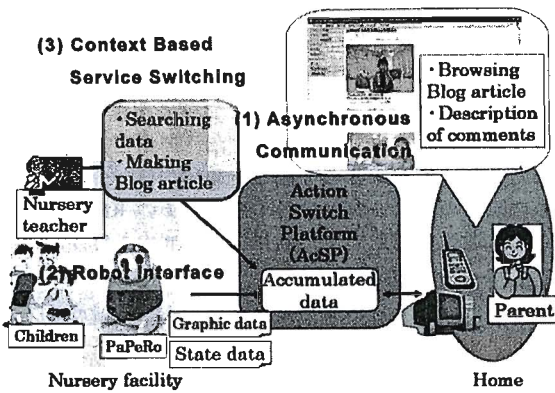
(3) Context Based Service Switching

・Searching data
・Making Blog article

(1) Asynchronous Communication

・Browsing Blog article
・Description of comments

Nursery teacher

Action Switch Platform (AcSP)

(2) Robot Interface

Accumulated data

Children

PaPeRo

Graphic data

State data

Parent

Nursery facility

Home